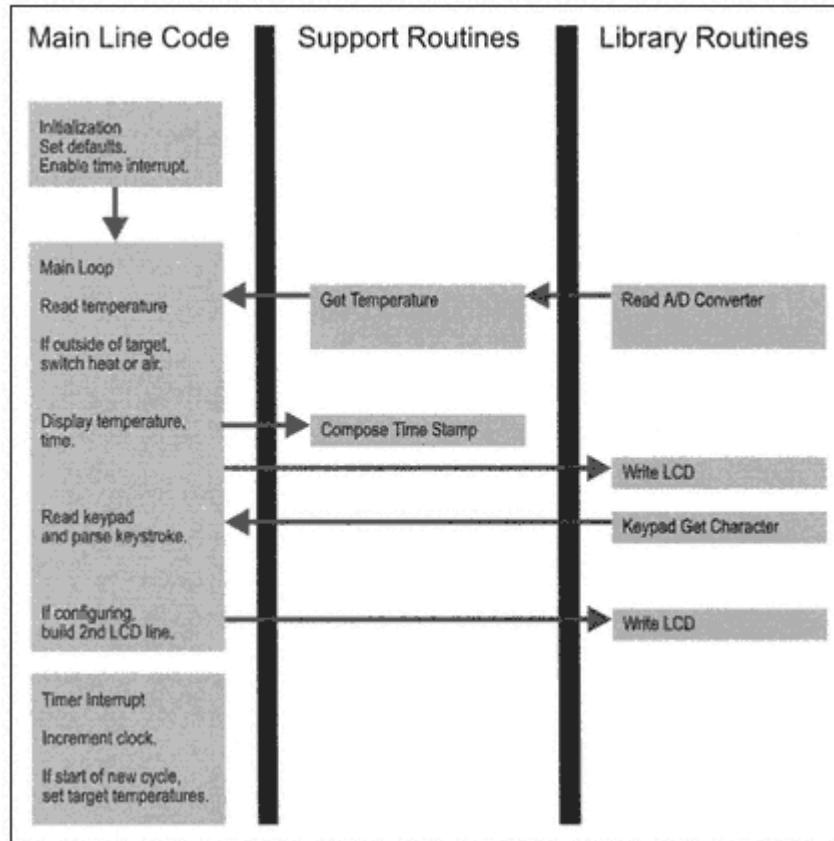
Main Line Code

Support Routines

Library Routines

Initialization
Set defaults.
Enable time interrupt.

Main Loop

Read temperature

If outside of target, switch heat or air.

Display temperature, time.

Read keypad and parse keystroke.

If configuring, build 2nd LCD line.

Timer Interrupt

Increment clock.

If start of new cycle, set target temperatures.

Get Temperature

Compose Time Stamp

Read A/D Converter

Write LCD

Keypad Get Character

Write LCD